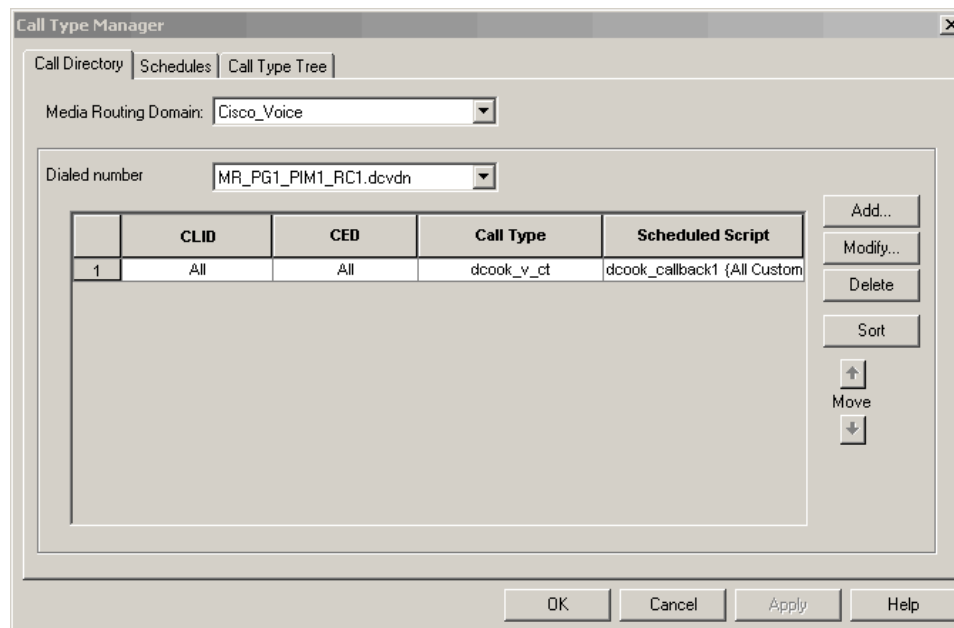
Call Type Manager

Call Directory | Schedules | Call Type Tree

Media Routing Domain: Cisco_Voice

Dialed number MR_PG1_PIM1_RC1.dcvdn

| | CLID | CED | Call Type | Scheduled Script |
|---|---|---|---|---|
| 1 | All | All | dcook_v_ct | dcook_callback1 {All Custom |

Add...
Modify...
Delete
Sort
Move

OK Cancel Apply Help